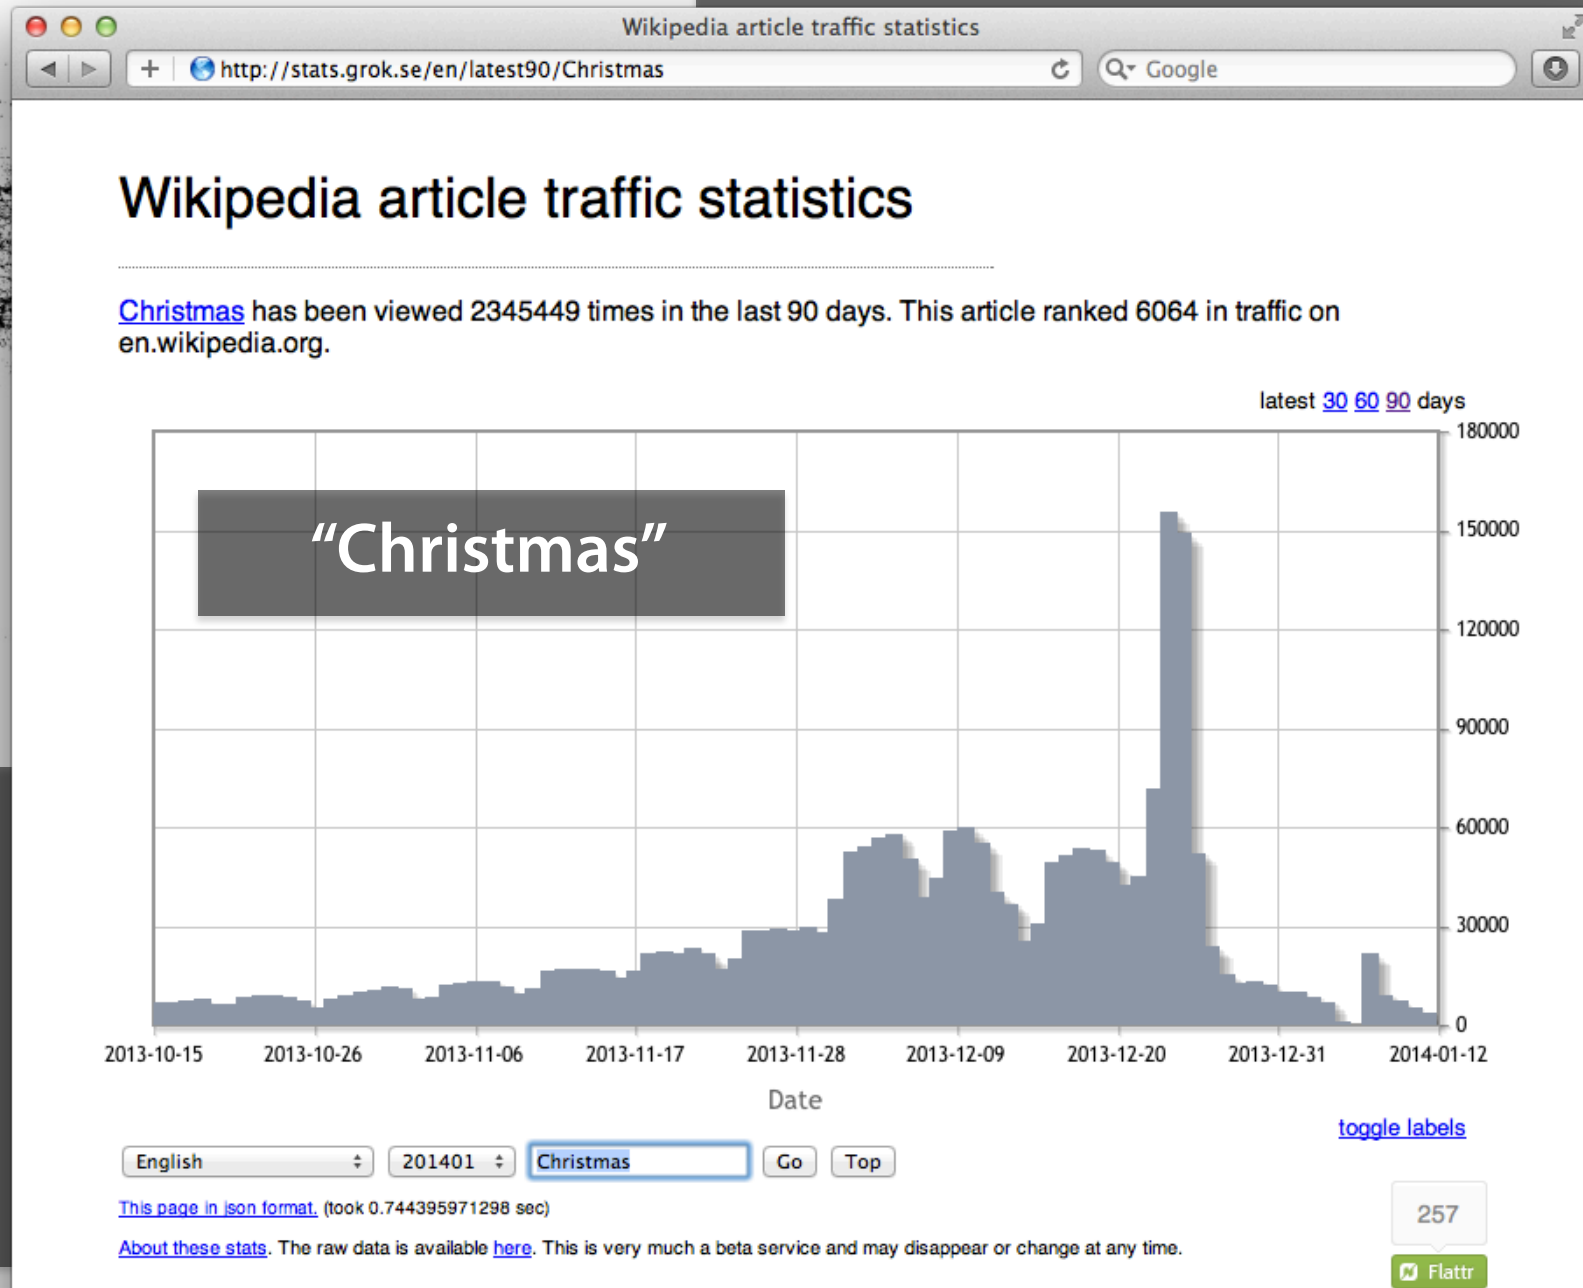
Wikipedia article traffic statistics

http://stats.grok.se/en/latest90/Christmas

Google

Wikipedia article traffic statistics

Christmas has been viewed 2345449 times in the last 90 days. This article ranked 6064 in traffic on en.wikipedia.org.

latest 30 60 90 days

“Christmas”

180000
150000
120000
90000
60000
30000
0

2013-10-15 2013-10-26 2013-11-06 2013-11-17 2013-11-28 2013-12-09 2013-12-20 2013-12-31 2014-01-12

Date

toggle labels

English 201401 Christmas Go Top

This page in json format. (took 0.744395971298 sec)

About these stats. The raw data is available here. This is very much a beta service and may disappear or change at any time.

257

Flattr